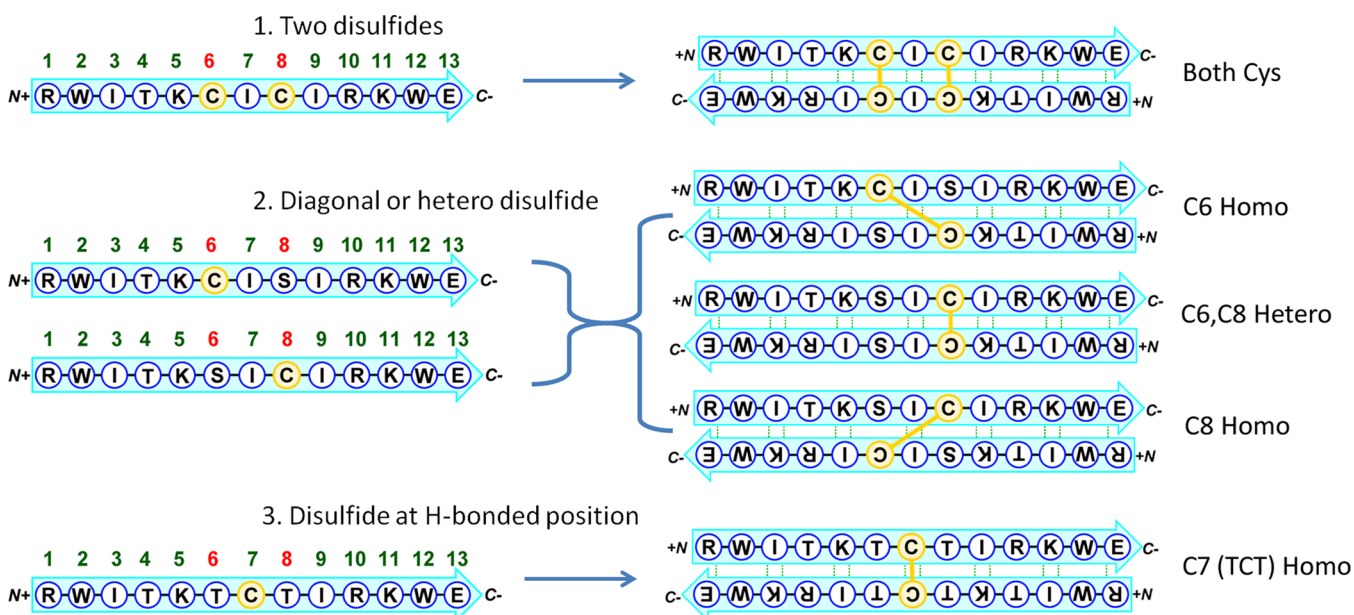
1. Two disulfides

1 2 3 4 5 6 7 8 9 10 11 12 13

N+ R W I T K C I C I R K W E C-

+N R W I T K C I C I R K W E C-
C- E W K R I C I C K T I W R +N
Both Cys

2. Diagonal or hetero disulfide

1 2 3 4 5 6 7 8 9 10 11 12 13

N+ R W I T K C I S I R K W E C-

1 2 3 4 5 6 7 8 9 10 11 12 13

N+ R W I T K S I C I R K W E C-

+N R W I T K C I S I R K W E C-
C- E W K R I S I C K T I W R +N
C6 Homo

+N R W I T K S I C I R K W E C-
C- E W K R I S I C K T I W R +N
C6,C8 Hetero

+N R W I T K S I C I R K W E C-
C- E W K R I C I S K T I W R +N
C8 Homo

3. Disulfide at H-bonded position

1 2 3 4 5 6 7 8 9 10 11 12 13

N+ R W I T K T C T I R K W E C-

+N R W I T K T C T I R K W E C-
C- E W K R I T C T K T I W R +N
C7 (TCT) Homo